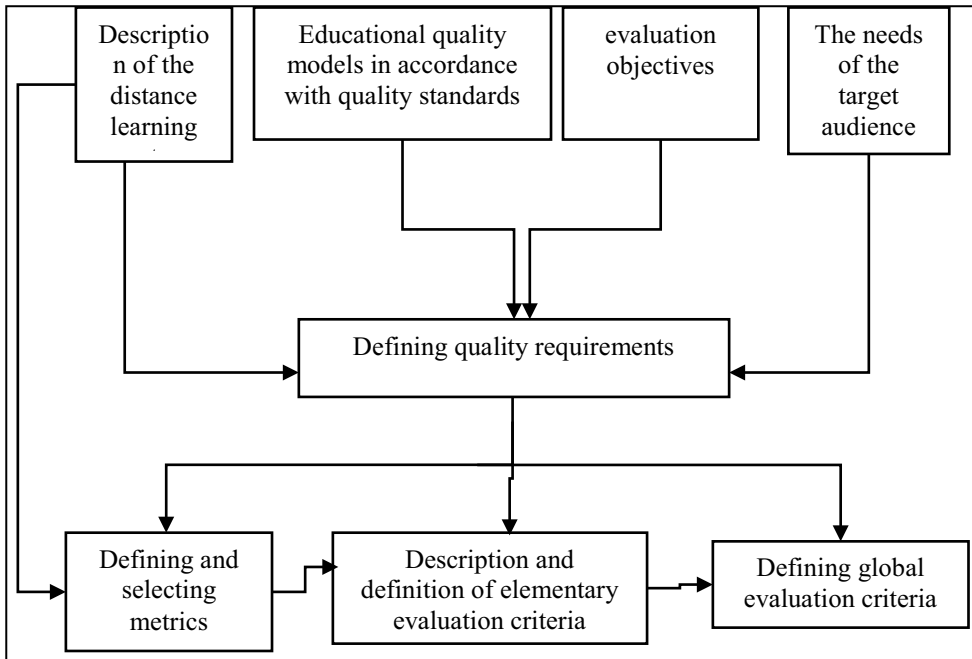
Description of the distance learning

Educational quality models in accordance with quality standards

evaluation objectives

The needs of the target audience

Defining quality requirements

Defining and selecting metrics

Description and definition of elementary evaluation criteria

Defining global evaluation criteria